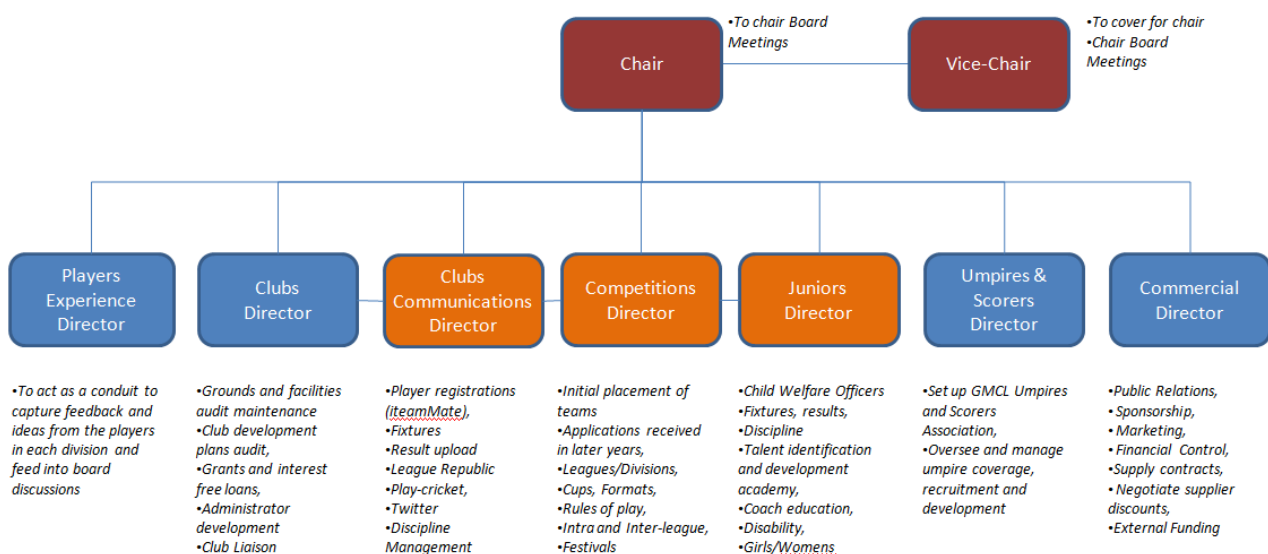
Chair

•To chair Board Meetings

Vice-Chair

•To cover for chair
•Chair Board Meetings

Players Experience Director

Clubs Director

Clubs Communications Director

Competitions Director

Juniors Director

Umpires & Scorers Director

Commercial Director

•To act as a conduit to capture feedback and ideas from the players in each division and feed into board discussions

•Grounds and facilities audit maintenance
•Club development plans audit,
•Grants and interest free loans,
•Administrator development
•Club Liaison

•Player registrations (iteamMate),
•Fixtures
•Result upload
•League Republic
•Play-cricket,
•Twitter
•Discipline Management

•Initial placement of teams
•Applications received in later years,
•Leagues/Divisions,
•Cups, Formats,
•Rules of play,
•Intra and Inter-league,
•Festivals

•Child Welfare Officers
•Fixtures, results,
•Discipline
•Talent identification and development academy,
•Coach education,
•Disability,
•Girls/Womens

•Set up GMCL Umpires and Scorers Association,
•Oversee and manage umpire coverage, recruitment and development

•Public Relations,
•Sponsorship,
•Marketing,
•Financial Control,
•Supply contracts,
•Negotiate supplier discounts,
•External Funding